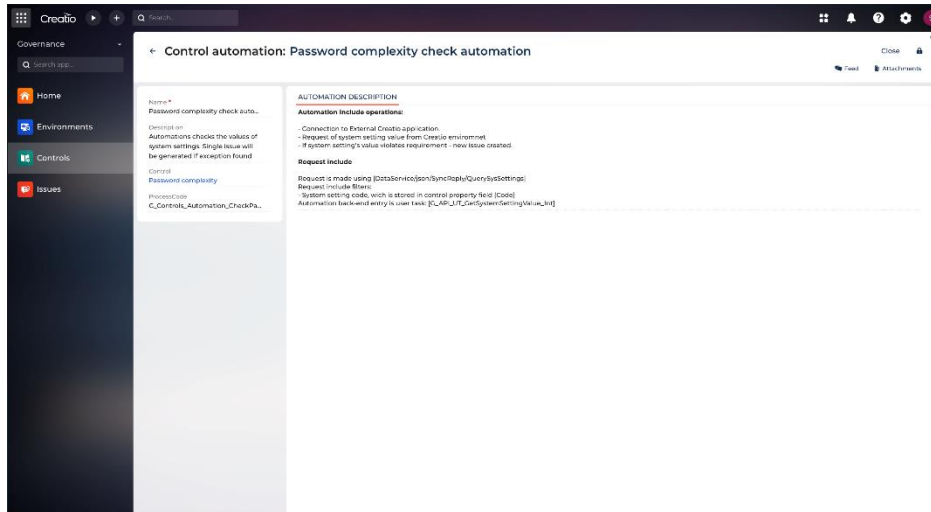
Creatio

Search...

Governance

Search app...

Home

Environments

Controls

Issues

← Control automation: Password complexity check automation

Close

Feed

Attachments

Name*
Password complexity check auto...

Description
Automations checks the values of system settings. Single issue will be generated if exception found

Control
Password complexity

ProcessCode
C_Controls_Automation_CheckPa...

AUTOMATION DESCRIPTION

Automation include operations:

- Connection to External Creatio application.
- Request of system setting value from Creatio enviromnet
- If system setting's value violates requirement - new issue created.

Request include

Request is made using [DataService/json/SyncReply/QuerySysSettings]
Request include filters:
- System setting code, wich is stored in control property field [Code]
Automation back-end entry is user task: [C_API_UT_GetSystemSettingValue_Int]